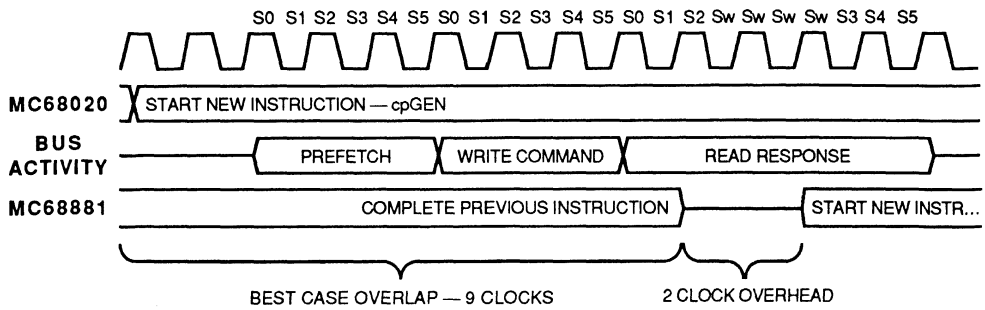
S0 S1 S2 S3 S4 S5 S0 S1 S2 S3 S4 S5 S0 S1 S2 Sw Sw Sw Sw S3 S4 S5

MC68020 START NEW INSTRUCTION — cpGEN

BUS ACTIVITY PREFETCH WRITE COMMAND READ RESPONSE

MC68881 COMPLETE PREVIOUS INSTRUCTION START NEW INSTR...

BEST CASE OVERLAP — 9 CLOCKS

2 CLOCK OVERHEAD